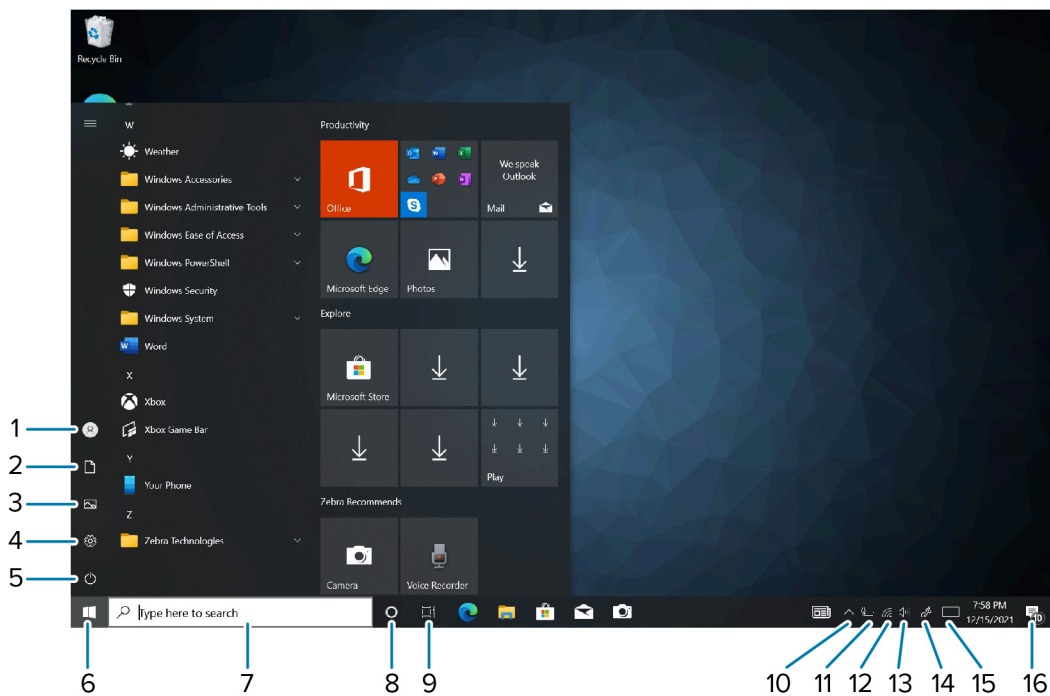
Recycle Bin

W
Weather
Windows Accessories
Windows Administrative Tools
Windows Ease of Access
Windows PowerShell
Windows Security
Windows System
Word
X
Xbox
Xbox Game Bar
Y
Your Phone
Z
Zebra Technologies

Productivity
Office
We speak Outlook
Mail
Microsoft Edge
Photos
Explore
Microsoft Store
Play
Zebra Recommends
Camera
Voice Recorder

Type here to search
7:58 PM
12/15/2021
10

1
2
3
4
5
6
7
8
9
10
11
12
13
14
15
16